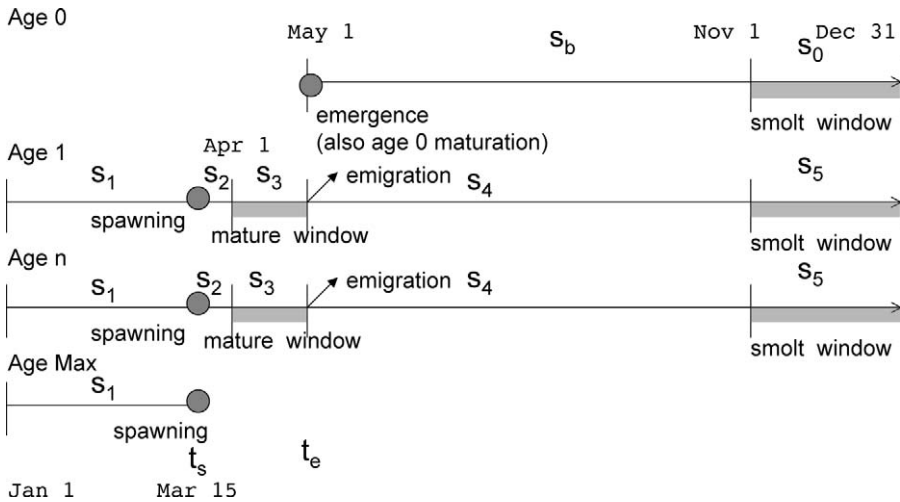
Age 0

May 1

$s_b$

Nov 1

Dec 31

$s_0$

emergence (also age 0 maturation)

smolt window

Age 1

Apr 1

$s_1$

$s_2$

$s_3$

emigration

$s_4$

$s_5$

spawning

mature window

smolt window

Age n

$s_1$

$s_2$

$s_3$

emigration

$s_4$

$s_5$

spawning

mature window

smolt window

Age Max

$s_1$

spawning

$t_s$

$t_e$

Jan 1

Mar 15